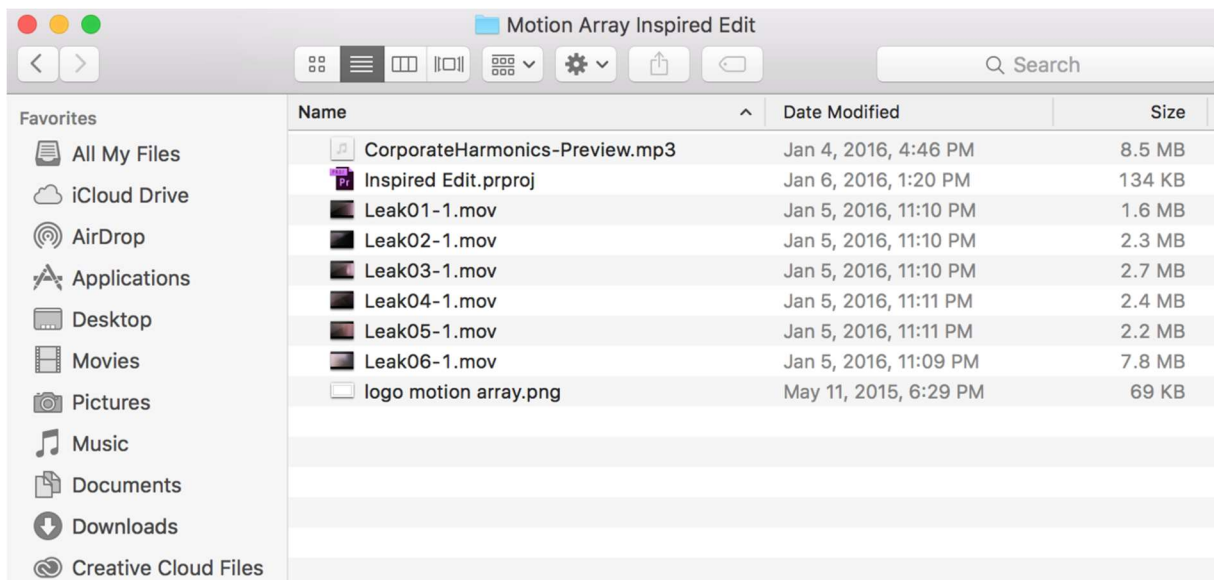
Motion Array Inspired Edit

Search

Favorites
All My Files
iCloud Drive
AirDrop
Applications
Desktop
Movies
Pictures
Music
Documents
Downloads
Creative Cloud Files

| Name | Date Modified | Size |
|---|---|---|
| CorporateHarmonics-Preview.mp3 | Jan 4, 2016, 4:46 PM | 8.5 MB |
| Inspired Edit.prproj | Jan 6, 2016, 1:20 PM | 134 KB |
| Leak01-1.mov | Jan 5, 2016, 11:10 PM | 1.6 MB |
| Leak02-1.mov | Jan 5, 2016, 11:10 PM | 2.3 MB |
| Leak03-1.mov | Jan 5, 2016, 11:10 PM | 2.7 MB |
| Leak04-1.mov | Jan 5, 2016, 11:11 PM | 2.4 MB |
| Leak05-1.mov | Jan 5, 2016, 11:11 PM | 2.2 MB |
| Leak06-1.mov | Jan 5, 2016, 11:09 PM | 7.8 MB |
| logo motion array.png | May 11, 2015, 6:29 PM | 69 KB |